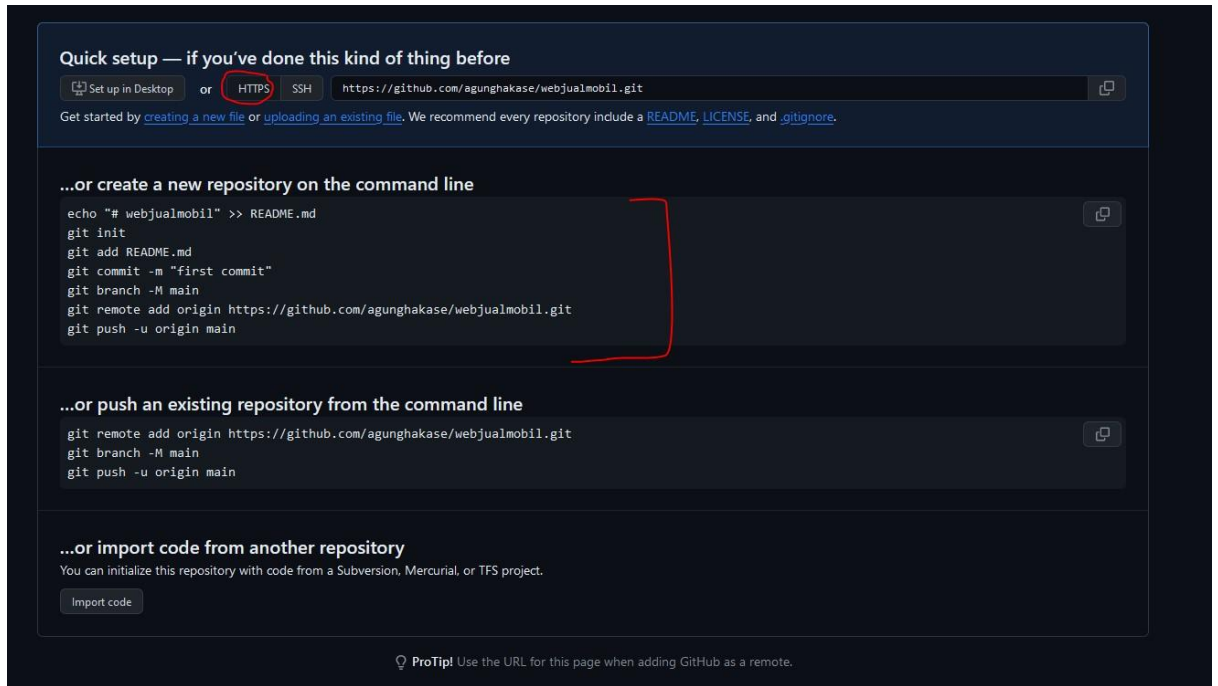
Quick setup — if you've done this kind of thing before

Set up in Desktop or HTTPS SSH https://github.com/agunghakase/webjualmobil.git

Get started by creating a new file or uploading an existing file. We recommend every repository include a README, LICENSE, and .gitignore.

...or create a new repository on the command line

echo "# webjualmobil" >> README.md
git init
git add README.md
git commit -m "first commit"
git branch -M main
git remote add origin https://github.com/agunghakase/webjualmobil.git
git push -u origin main

...or push an existing repository from the command line

git remote add origin https://github.com/agunghakase/webjualmobil.git
git branch -M main
git push -u origin main

...or import code from another repository

You can initialize this repository with code from a Subversion, Mercurial, or TFS project.

Import code

ProTip! Use the URL for this page when adding GitHub as a remote.